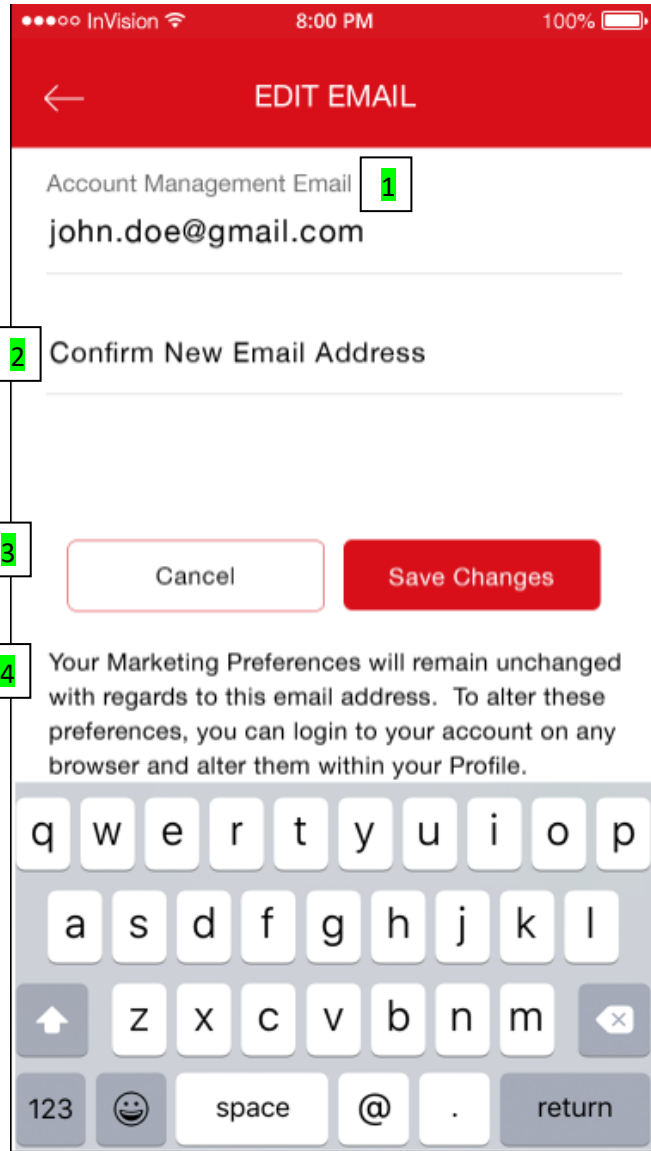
●●●○○ InVision 8:00 PM 100%

EDIT EMAIL

Account Management Email 1

john.doe@gmail.com

2 Confirm New Email Address

3

Cancel

Save Changes

4 Your Marketing Preferences will remain unchanged with regards to this email address. To alter these preferences, you can login to your account on any browser and alter them within your Profile.

q w e r t y u i o p

a s d f g h j k l

z x c v b n m

123 space @ . return